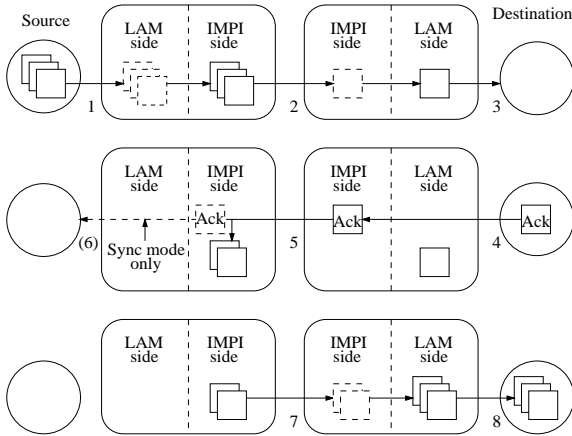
Source

Destination

LAM side

IMPI side

IMPI side

LAM side

1

2

3

LAM side

IMPI side

IMPI side

LAM side

Ack

Ack

Ack

(6)

Sync mode only

5

4

LAM side

IMPI side

IMPI side

LAM side

7

8